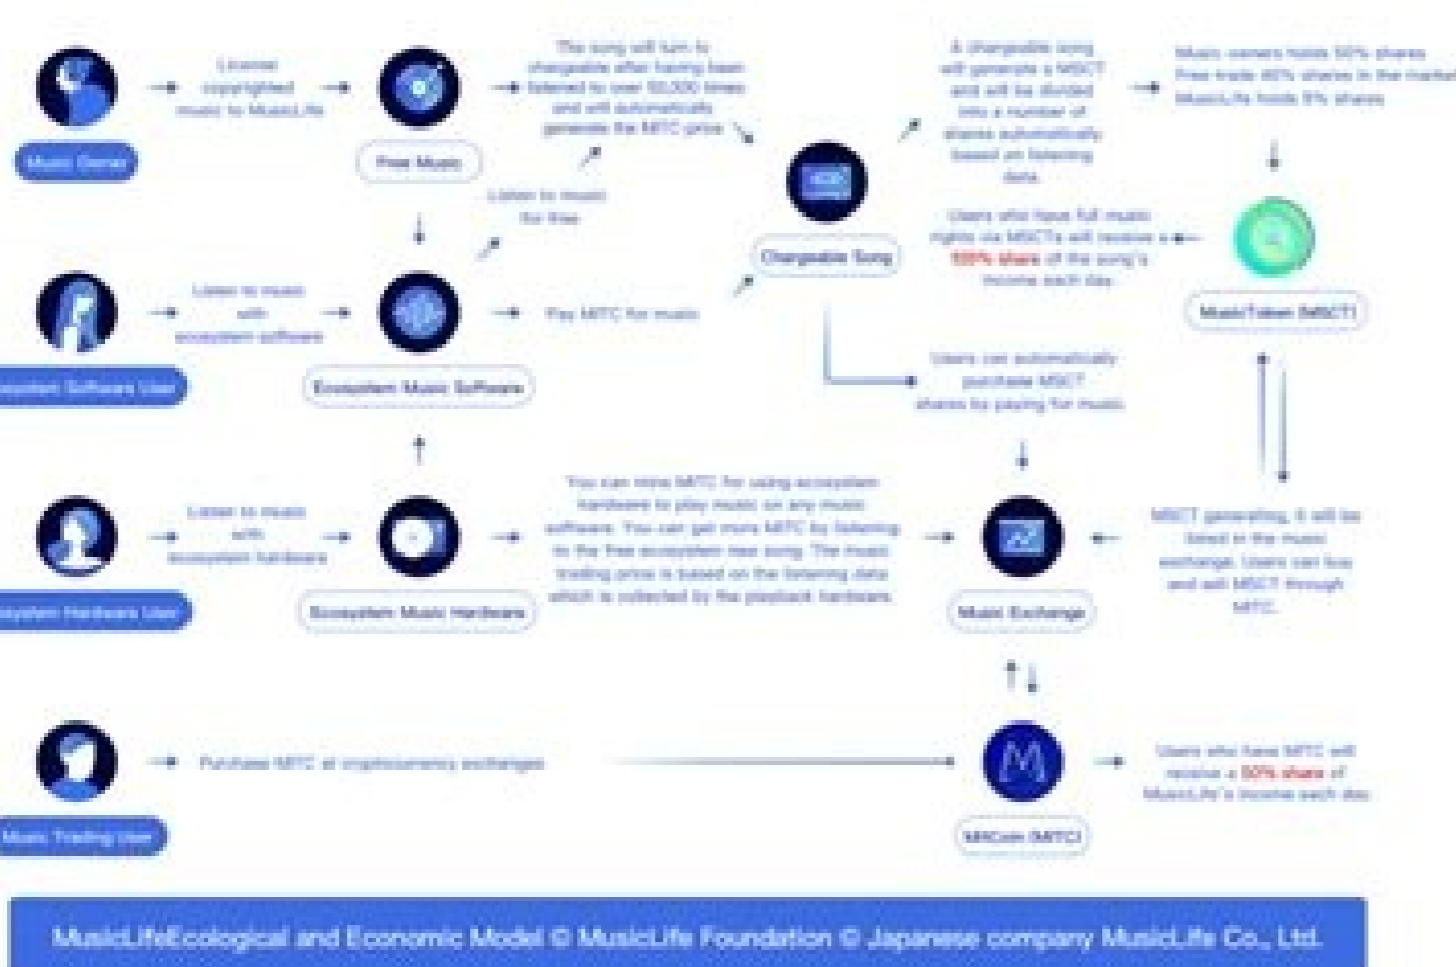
Music Owner

License copyrighted music to MusicLife

Free Music

The song will turn to chargeable after having been listened to over 50,000 times and will automatically generate the MTC price

Listen to music for free

Chargeable Song

A chargeable song will generate a MSCT and will be divided into a number of shares automatically based on listening data

Music owners holds 50% shares Free trade 40% shares in the market MusicLife holds 9% shares

Users who have full music rights via MSCTs will receive a 50% share of the song's income each day

MusicToken (MSCT)

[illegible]system Software User

Listen to music with ecosystem software

Ecosystem Music Software

Pay MTC for music

Users can automatically purchase MSCT shares by paying for music

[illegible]system Hardware User

Listen to music with ecosystem hardware

Ecosystem Music Hardware

You can mine MTC for using ecosystem hardware to play music on any music software. You can get more MTC by listening to the free ecosystem free song. The music trading price is based on the listening data which is collected by the playback hardware.

Music Exchange

MSCT generating, it will be listed in the music exchange. Users can buy and sell MSCT through MTC.

Music Trading User

Purchase MTC at cryptocurrency exchanges

MiCoin (MTC)

Users who have MTC will receive a 50% share of MusicLife's income each day

MusicLifeEcological and Economic Model © MusicLife Foundation © Japanese company MusicLife Co., Ltd.